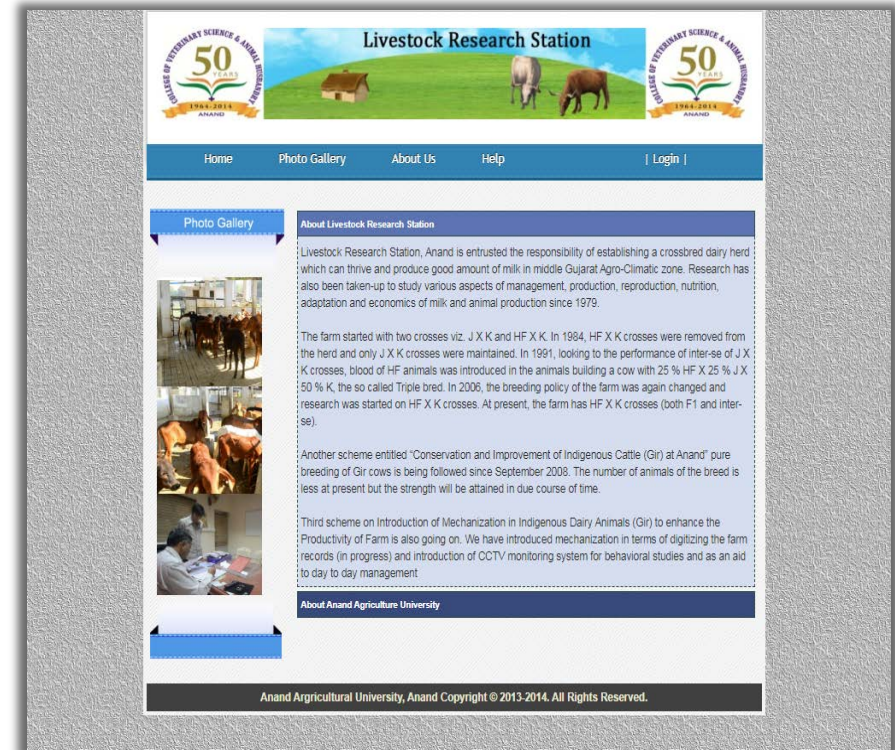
COLLEGE OF VETERINARY SCIENCE & ANIMAL HUSBANDRY
50 YEARS
1964-2014
ANAND

Livestock Research Station

COLLEGE OF VETERINARY SCIENCE & ANIMAL HUSBANDRY
50 YEARS
1964-2014
ANAND

Home Photo Gallery About Us Help | Login |

Photo Gallery

About Livestock Research Station

Livestock Research Station, Anand is entrusted the responsibility of establishing a crossbred dairy herd which can thrive and produce good amount of milk in middle Gujarat Agro-Climatic zone. Research has also been taken-up to study various aspects of management, production, reproduction, nutrition, adaptation and economics of milk and animal production since 1979.

The farm started with two crosses viz. J X K and HF X K. In 1984, HF X K crosses were removed from the herd and only J X K crosses were maintained. In 1991, looking to the performance of inter-se of J X K crosses, blood of HF animals was introduced in the animals building a cow with 25 % HF X 25 % J X 50 % K, the so called Triple bred. In 2006, the breeding policy of the farm was again changed and research was started on HF X K crosses. At present, the farm has HF X K crosses (both F1 and inter-se).

Another scheme entitled "Conservation and Improvement of Indigenous Cattle (Gir) at Anand" pure breeding of Gir cows is being followed since September 2008. The number of animals of the breed is less at present but the strength will be attained in due course of time.

Third scheme on Introduction of Mechanization in Indigenous Dairy Animals (Gir) to enhance the Productivity of Farm is also going on. We have introduced mechanization in terms of digitizing the farm records (in progress) and introduction of CCTV monitoring system for behavioral studies and as an aid to day to day management

About Anand Agriculture University

Anand Agricultural University, Anand Copyright © 2013-2014. All Rights Reserved.